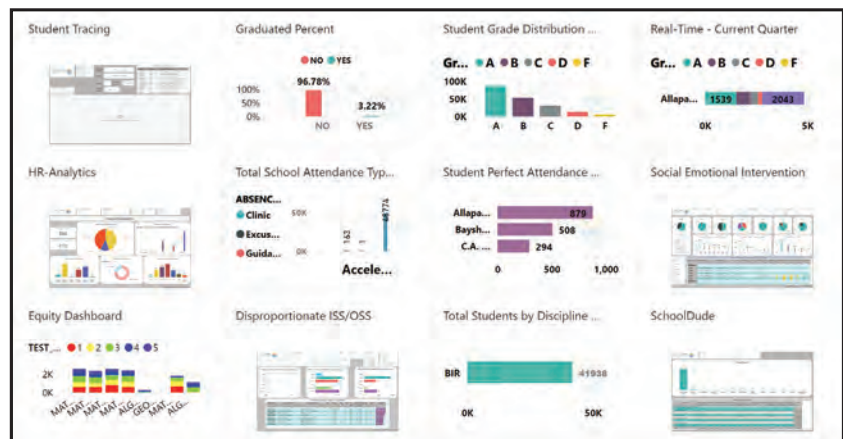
Student Tracing

Graduated Percent

NO YES

96.78%

100%
50%
0%

3.22%

NO YES

Student Grade Distribution ...

Gr... A B C D F

100K
50K
0K

A B C D F

Real-Time - Current Quarter

Gr... A B C D F

Allapa... 1539 2043

0K 5K

HR-Analytics

Total School Attendance Typ...

ABSENC...
Clinic
Excus...
Guida...

50K
0K

163
48774

Accele...

Student Perfect Attendance ...

Allapa... 879
Baysh... 508
C.A.... 294

0 500 1,000

Social Emotional Intervention

Equity Dashboard

TEST_... 1 2 3 4 5

2K
0K

MAT... MAT... MAT... ALG... GEO... MAT... ALG...

Disproportionate ISS/OSS

Total Students by Discipline ...

BIR 41938

0K 50K

SchoolDude